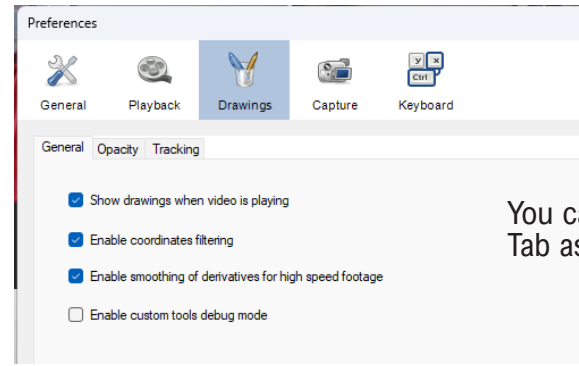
Preferences

General Playback Drawings Capture Keyboard

y x
Ctrl

General Opacity Tracking

Show drawings when video is playing

Enable coordinates filtering

Enable smoothing of derivatives for high speed footage

Enable custom tools debug mode

You ca
Tab as